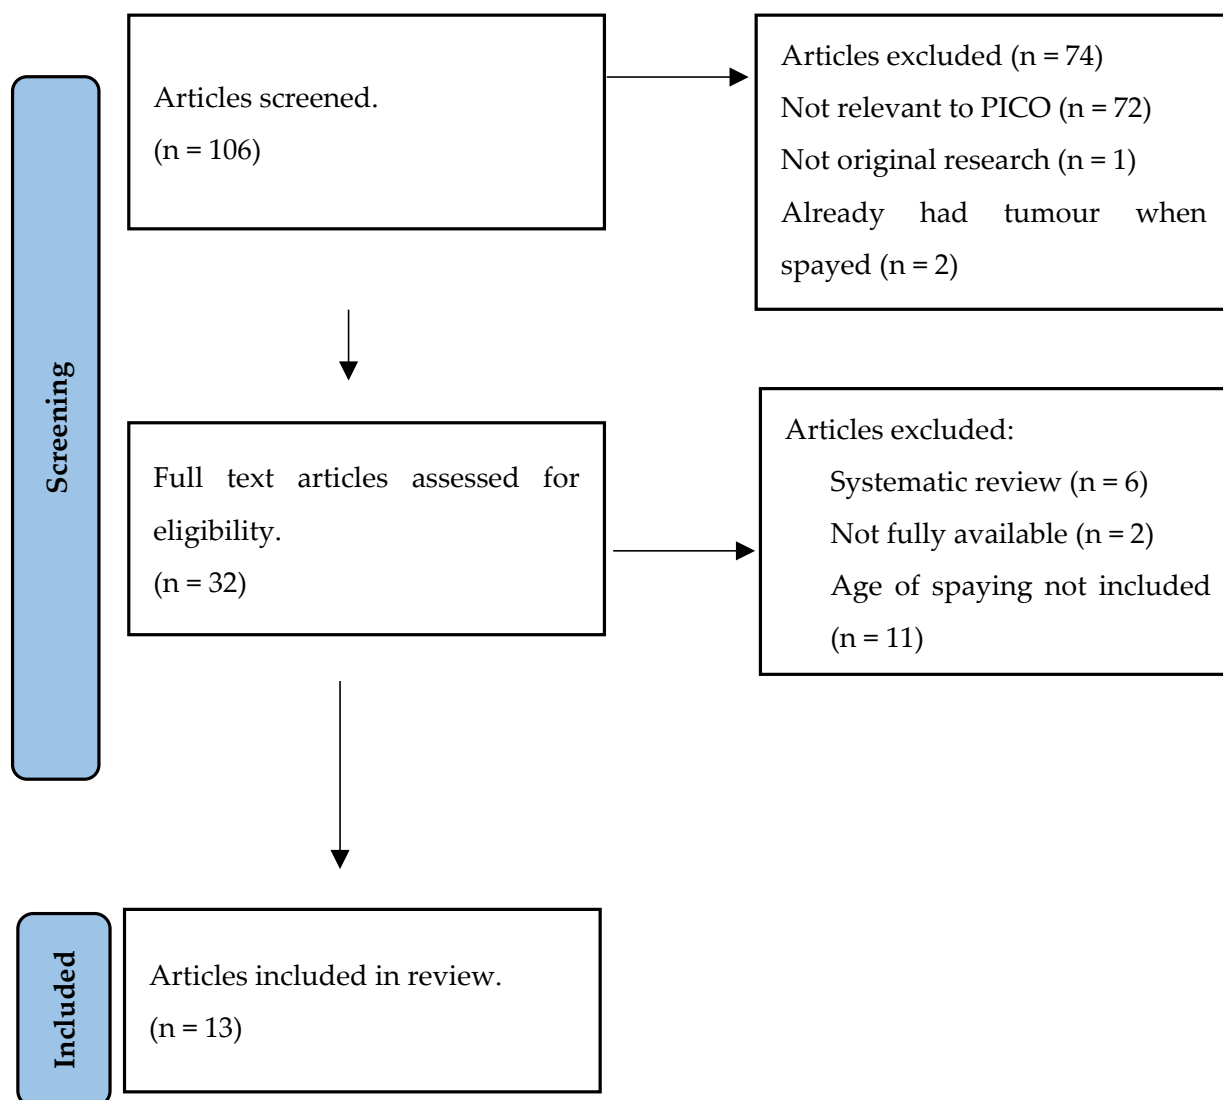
Screening

Articles screened.
(n = 106)

Articles excluded (n = 74)
Not relevant to PICO (n = 72)
Not original research (n = 1)
Already had tumour when spayed (n = 2)

Full text articles assessed for eligibility.
(n = 32)

Articles excluded:
Systematic review (n = 6)
Not fully available (n = 2)
Age of spaying not included (n = 11)

Included

Articles included in review.
(n = 13)